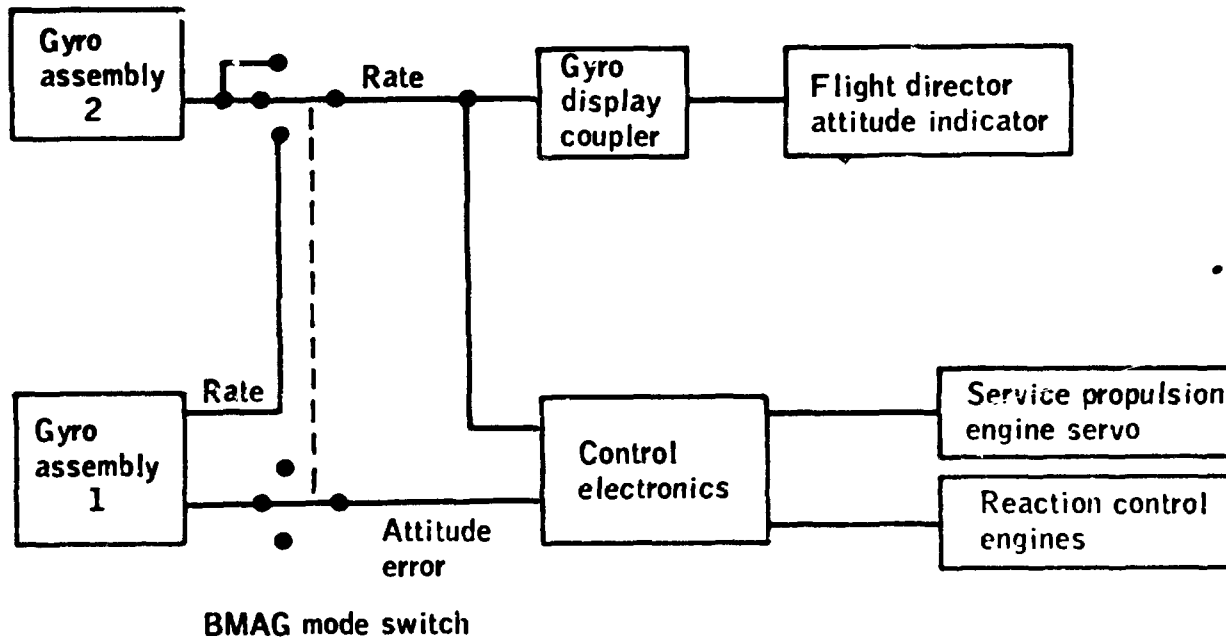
Gyro assembly 2

Rate

Gyro display coupler

Flight director attitude indicator

Rate

Gyro assembly 1

Control electronics

Service propulsion engine servo

Reaction control engines

Attitude error

BMAG mode switch